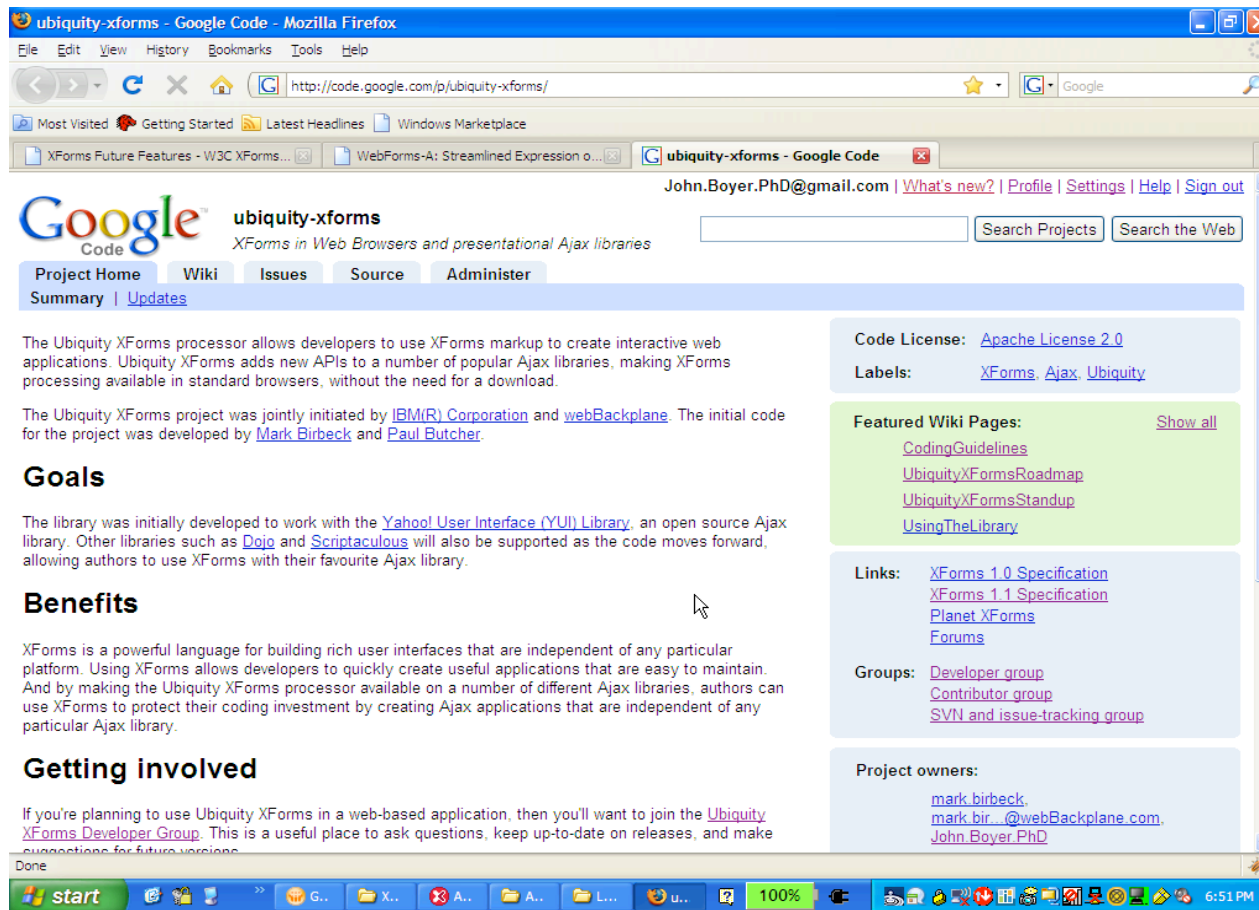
ubiquity-xforms - Google Code - Mozilla Firefox

File Edit View History Bookmarks Tools Help

http://code.google.com/p/ubiquity-xforms/

Google

Most Visited Getting Started Latest Headlines Windows Marketplace

XForms Future Features - W3C XForms... | WebForms-A: Streamlined Expression o... | ubiquity-xforms - Google Code

John.Boyer.PhD@gmail.com | What's new? | Profile | Settings | Help | Sign out

Google Code

ubiquity-xforms

XForms in Web Browsers and presentational Ajax libraries

Search Projects | Search the Web

Project Home | Wiki | Issues | Source | Administer

Summary | Updates

The Ubiquity XForms processor allows developers to use XForms markup to create interactive web applications. Ubiquity XForms adds new APIs to a number of popular Ajax libraries, making XForms processing available in standard browsers, without the need for a download.

The Ubiquity XForms project was jointly initiated by IBM(R) Corporation and webBackplane. The initial code for the project was developed by Mark Birbeck and Paul Butcher.

Goals

The library was initially developed to work with the Yahoo! User Interface (YUI) Library, an open source Ajax library. Other libraries such as Dojo and Scriptaculous will also be supported as the code moves forward, allowing authors to use XForms with their favourite Ajax library.

Benefits

XForms is a powerful language for building rich user interfaces that are independent of any particular platform. Using XForms allows developers to quickly create useful applications that are easy to maintain. And by making the Ubiquity XForms processor available on a number of different Ajax libraries, authors can use XForms to protect their coding investment by creating Ajax applications that are independent of any particular Ajax library.

Getting involved

If you're planning to use Ubiquity XForms in a web-based application, then you'll want to join the Ubiquity XForms Developer Group. This is a useful place to ask questions, keep up-to-date on releases, and make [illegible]

Code License: Apache License 2.0

Labels: XForms, Ajax, Ubiquity

Featured Wiki Pages: Show all

CodingGuidelines
UbiquityXFormsRoadmap
UbiquityXFormsStandup
UsingTheLibrary

Links: XForms 1.0 Specification
XForms 1.1 Specification
Planet XForms
Forums

Groups: Developer group
Contributor group
SVN and issue-tracking group

Project owners:

mark.birbeck,
mark.bir...@webBackplane.com,
John.Boyer.PhD

Done

start | G... | X... | A... | A... | L... | u... | 100% | 6:51 PM